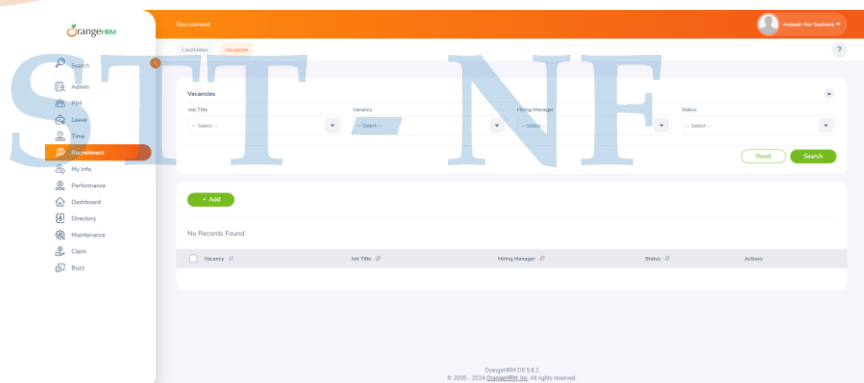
OrangeHRM

Search
Admin
PIM
Leave
Time
Recruitment
My Info
Performance
Dashboard
Directory
Maintenance
Claim
Buzz

Recruitment

Anisyah Nur Septiana

Candidates
Vacancies

?

Vacancies

Job Title
-- Select --

Vacancy
-- Select --

Hiring Manager
-- Select --

Status
-- Select --

Reset
Search

+ Add

No Records Found

| Vacancy | Job Title | Hiring Manager | Status | Actions |
|---|---|---|---|---|

STT - NF

OrangeHRM OS 5.6.1
© 2005 - 2024 OrangeHRM, Inc. All rights reserved.